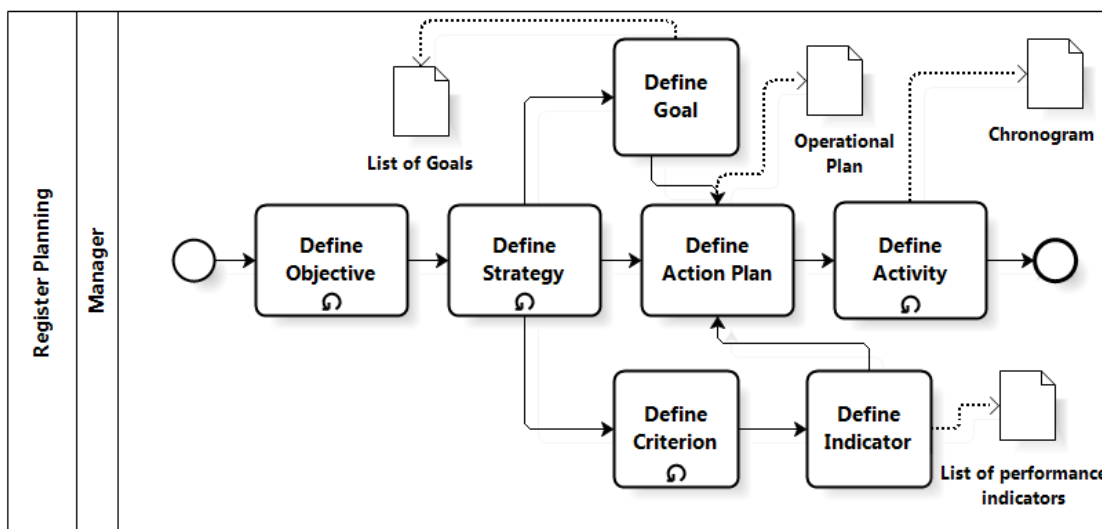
Register Planning

Manager

List of Goals

Define Goal

Operational Plan

Chronogram

Define Objective

Define Strategy

Define Action Plan

Define Activity

Define Criterion

Define Indicator

List of performance indicators